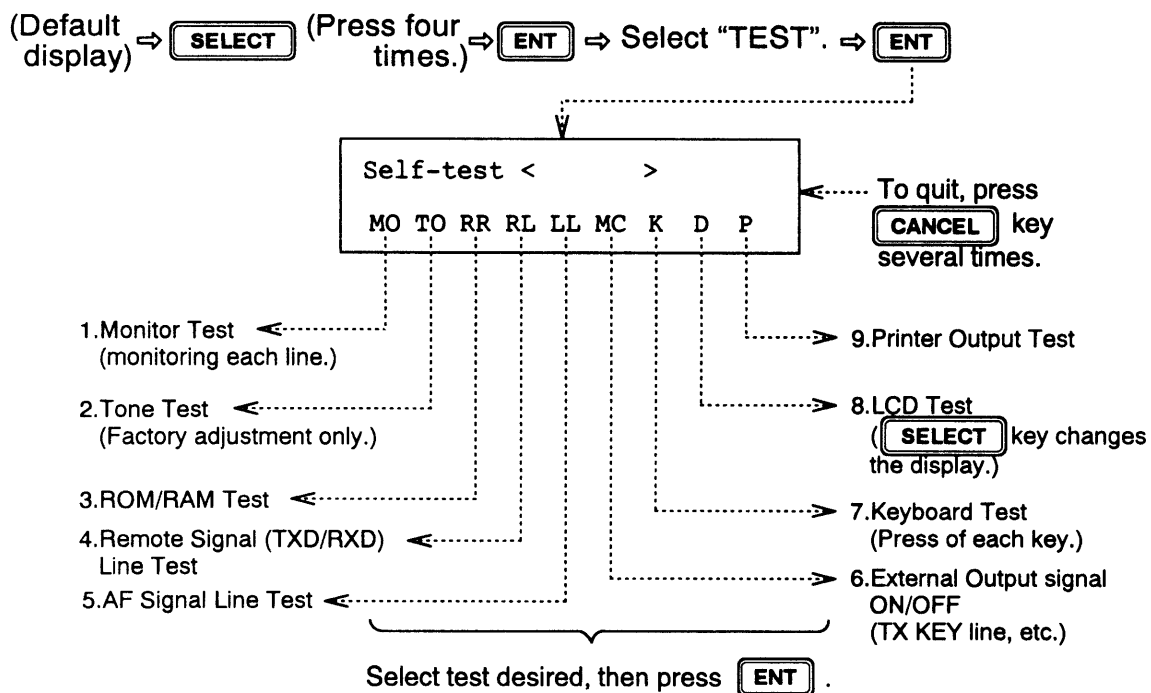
(Default display) ⇨ SELECT (Press four times.) ⇨ ENT ⇨ Select "TEST". ⇨ ENT

Self-test < >
MO TO RR RL LL MC K D P

To quit, press CANCEL key several times.

1.Monitor Test
(monitoring each line.)

2.Tone Test
(Factory adjustment only.)

3.ROM/RAM Test

4.Remote Signal (TXD/RXD) Line Test

5.AF Signal Line Test

9.Printer Output Test

8.LCD Test
(SELECT key changes the display.)

7.Keyboard Test
(Press of each key.)

6.External Output signal ON/OFF
(TX KEY line, etc.)

Select test desired, then press ENT .